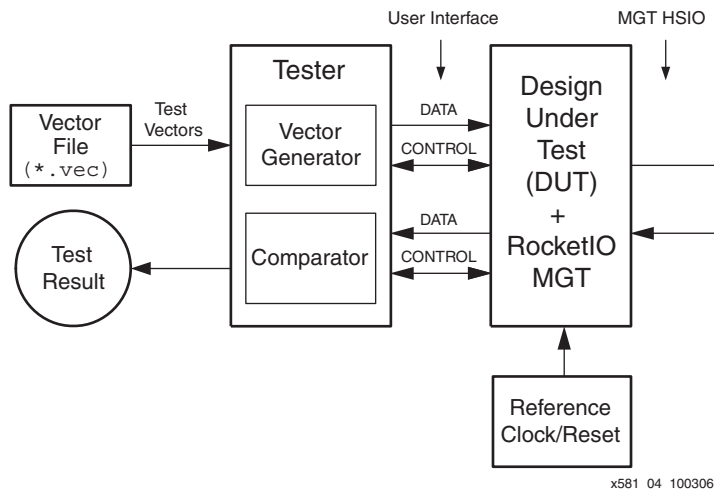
User Interface

MGT HSIO

Tester

Vector File (*.vec)

Test Vectors

Vector Generator

DATA

CONTROL

Design Under Test (DUT) + RocketIO MGT

Test Result

Comparator

DATA

CONTROL

Reference Clock/Reset

x581 04 100306